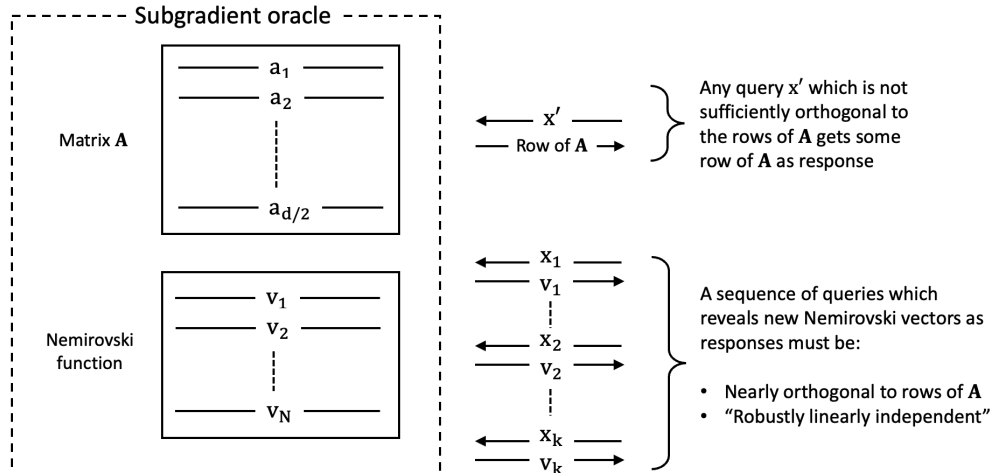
Subgradient oracle

Matrix $\mathbf{A}$

$a_1$
$a_2$
$a_{d/2}$

$x'$
Row of $\mathbf{A}$

Any query $x'$ which is not sufficiently orthogonal to the rows of $\mathbf{A}$ gets some row of $\mathbf{A}$ as response

Nemirovski function

$v_1$
$v_2$
$v_N$

$x_1$
$v_1$
$x_2$
$v_2$
$x_k$
$v_k$

A sequence of queries which reveals new Nemirovski vectors as responses must be:

• Nearly orthogonal to rows of $\mathbf{A}$
• “Robustly linearly independent”